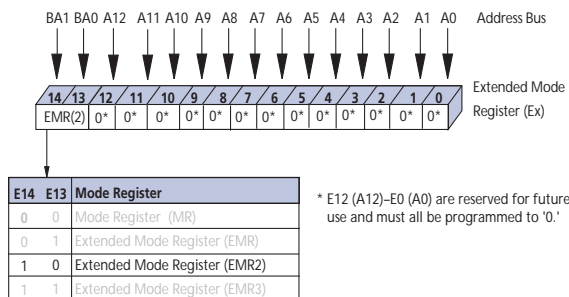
BA1 BA0 A12 A11 A10 A9 A8 A7 A6 A5 A4 A3 A2 A1 A0 Address Bus

14 13 12 11 10 9 8 7 6 5 4 3 2 1 0

EMR(2) 0* 0* 0* 0* 0* 0* 0* 0* 0* 0* 0* 0* 0*

Extended Mode Register (Ex)

| E14 | E13 | Mode Register |
|---|---|---|
| 0 | 0 | Mode Register (MR) |
| 0 | 1 | Extended Mode Register (EMR) |
| 1 | 0 | Extended Mode Register (EMR2) |
| 1 | 1 | Extended Mode Register (EMR3) |

* E12 (A12)–E0 (A0) are reserved for future use and must all be programmed to '0.'